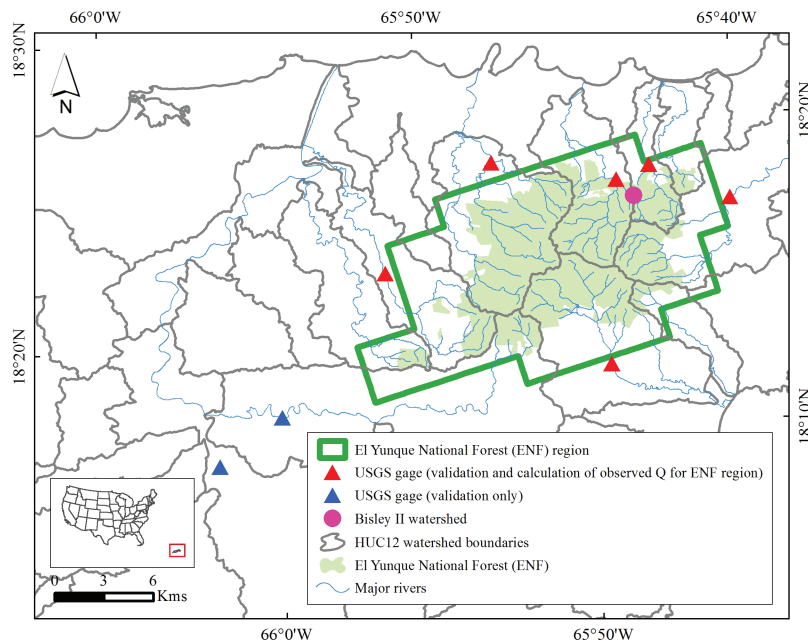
66°0'W
65°50'W
65°40'W
18°30'N
18°20'N
18°30'N
18°10'N
N
66°0'W
65°50'W
0 3 6
Kms

El Yunque National Forest (ENF) region
USGS gage (validation and calculation of observed Q for ENF region)
USGS gage (validation only)
Bisley II watershed
HUC12 watershed boundaries
El Yunque National Forest (ENF)
Major rivers